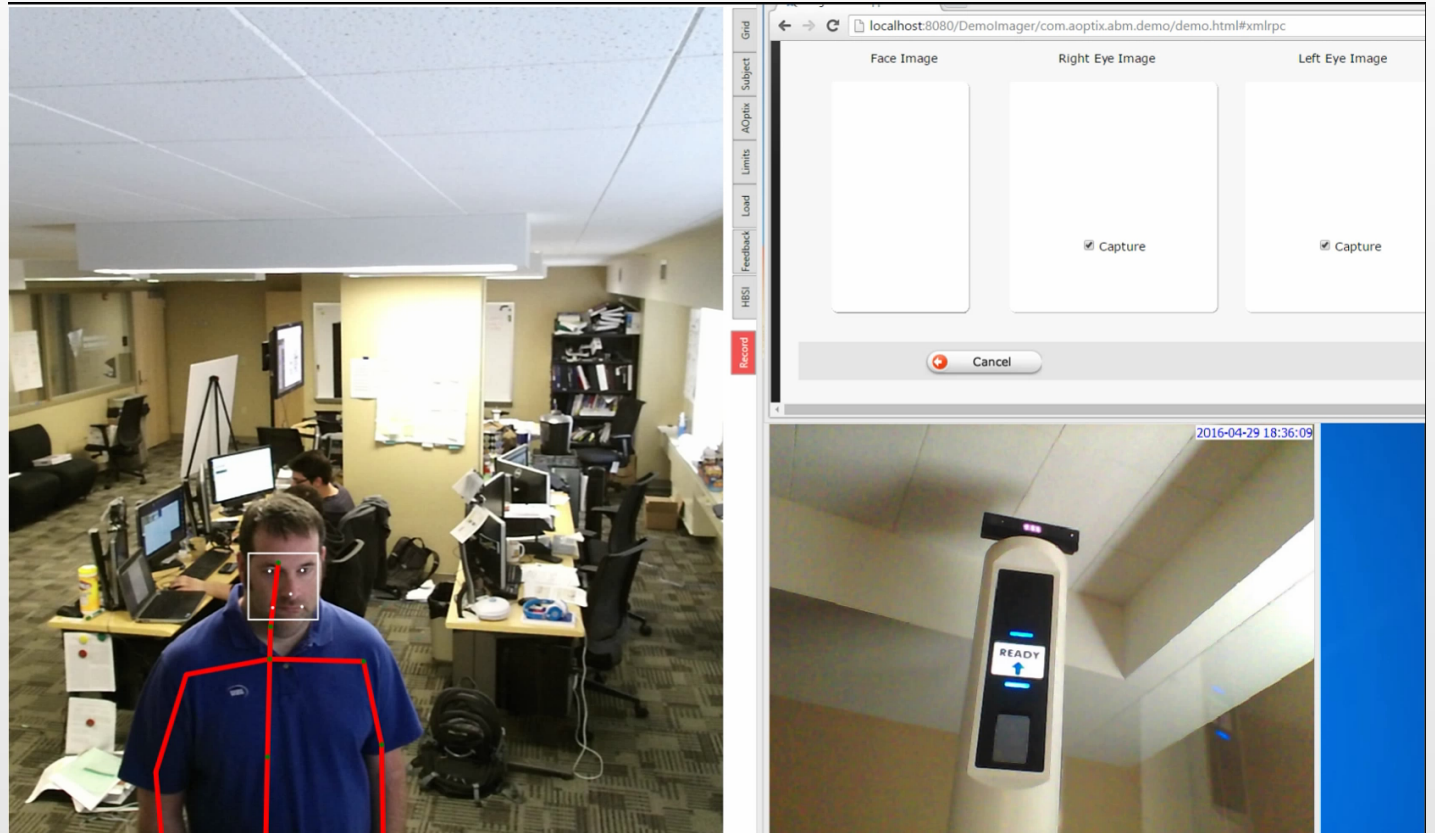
Grid
Subject
AOptix
Limits
Load
Feedback
HBSI
Record

localhost:8080/DemoImager/com.aoptix.abm.demo/demo.html#xmlrpc

Face Image
Right Eye Image
Left Eye Image

Capture
Capture

Cancel

2016-04-29 18:36:09

READY